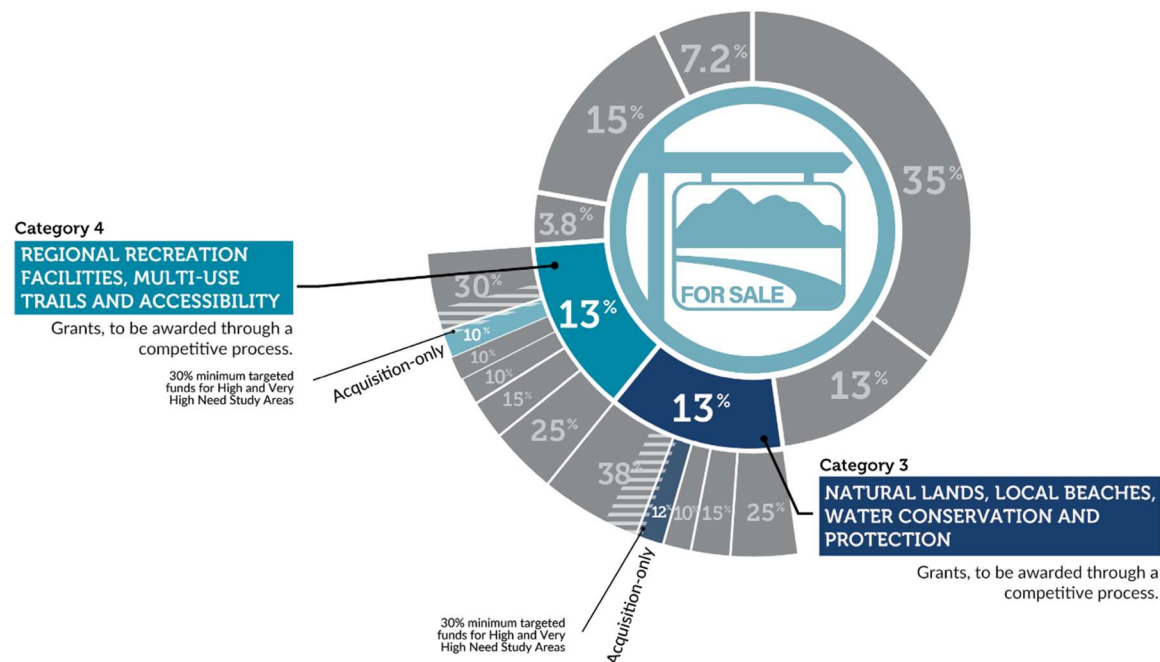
7.2%

15%

35%

3.8%

FOR SALE

Category 4

REGIONAL RECREATION FACILITIES, MULTI-USE TRAILS AND ACCESSIBILITY

Grants, to be awarded through a competitive process.

30%

13%

10%

10%

10%

15%

Acquisition-only

30% minimum targeted funds for High and Very High Need Study Areas

25%

13%

13%

38%

12%

10%

15%

25%

Category 3

NATURAL LANDS, LOCAL BEACHES, WATER CONSERVATION AND PROTECTION

Grants, to be awarded through a competitive process.

Acquisition-only

30% minimum targeted funds for High and Very High Need Study Areas